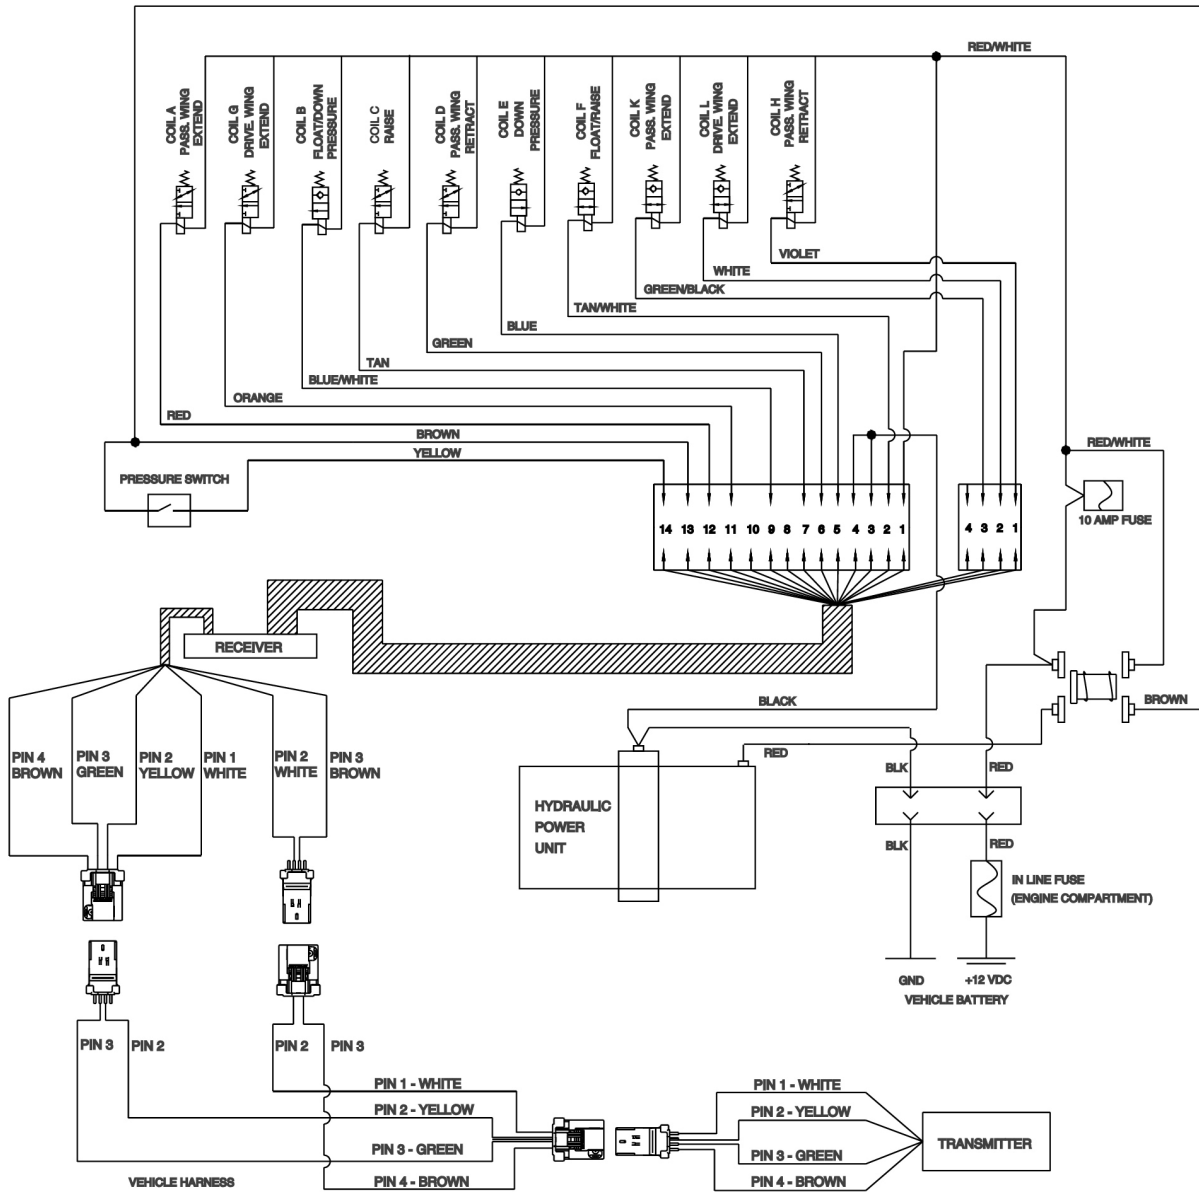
RED/WHITE

COIL A PASS. WING EXTEND

COIL G DRIVE. WING EXTEND

COIL B FLOAT/DOWN PRESSURE

COIL C RAISE

COIL D PASS. WING RETRACT

COIL E DOWN PRESSURE

COIL F FLOAT/RAISE

COIL K PASS. WING EXTEND

COIL L DRIVE. WING EXTEND

COIL H PASS. WING RETRACT

VIOLET

WHITE

GREEN/BLACK

TAN/WHITE

BLUE

GREEN

TAN

BLUE/WHITE

ORANGE

RED

BROWN

YELLOW

PRESSURE SWITCH

RED/WHITE

14 13 12 11 10 9 8 7 6 5 4 3 2 1

4 3 2 1

10 AMP FUSE

RECEIVER

BLACK

BROWN

RED

BLK

RED

HYDRAULIC POWER UNIT

BLK

RED

IN LINE FUSE (ENGINE COMPARTMENT)

GND

+12 VDC

VEHICLE BATTERY

PIN 4 BROWN

PIN 3 GREEN

PIN 2 YELLOW

PIN 1 WHITE

PIN 2 WHITE

PIN 3 BROWN

PIN 3

PIN 2

PIN 2

PIN 3

PIN 1 - WHITE

PIN 2 - YELLOW

PIN 3 - GREEN

PIN 4 - BROWN

VEHICLE HARNESS

PIN 1 - WHITE

PIN 2 - YELLOW

PIN 3 - GREEN

PIN 4 - BROWN

TRANSMITTER